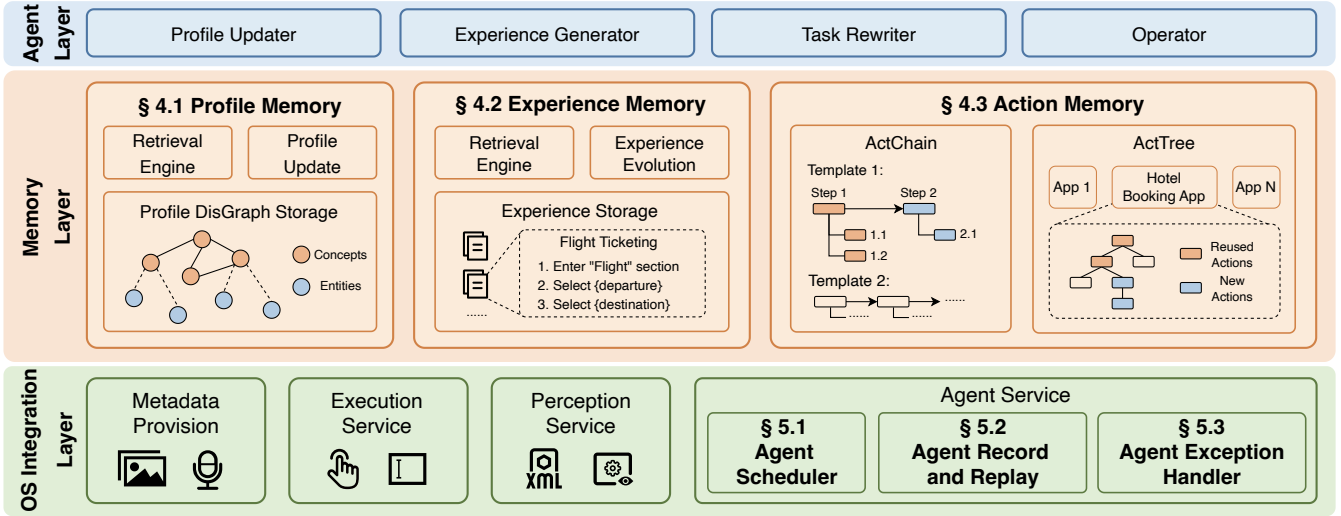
Agent Layer

Profile Updater

Experience Generator

Task Rewriter

Operator

Memory Layer

§ 4.1 Profile Memory

Retrieval Engine

Profile Update

Profile DisGraph Storage

Concepts

Entities

§ 4.2 Experience Memory

Retrieval Engine

Experience Evolution

Experience Storage

Flight Ticketing

1. Enter "Flight" section

2. Select {departure}

3. Select {destination}

......

§ 4.3 Action Memory

ActChain

Template 1:

Step 1

Step 2

1.1

1.2

2.1

Template 2:

......

......

......

ActTree

App 1

Hotel Booking App

App N

Reused Actions

New Actions

OS Integration Layer

Metadata Provision

Execution Service

Perception Service

XML

Agent Service

§ 5.1 Agent Scheduler

§ 5.2 Agent Record and Replay

§ 5.3 Agent Exception Handler